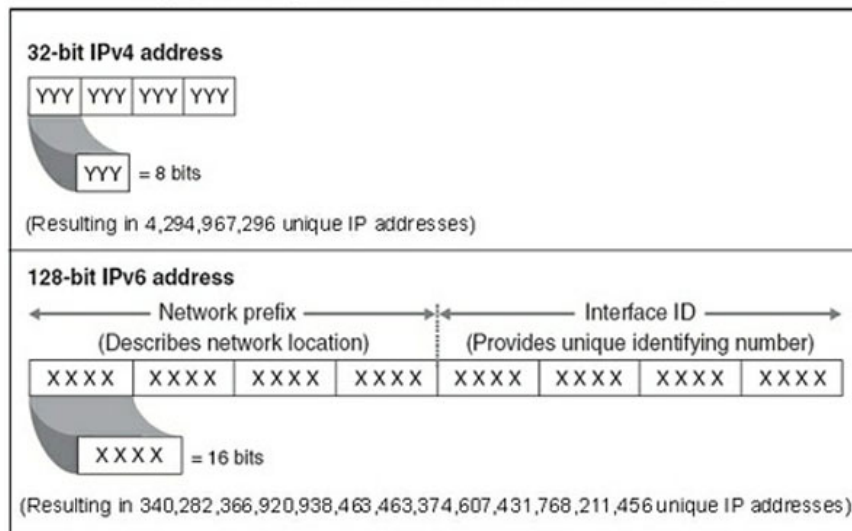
32-bit IPv4 address

| YYY | YYY | YYY | YYY |
|---|---|---|---|

YYY = 8 bits

(Resulting in 4,294,967,296 unique IP addresses)

128-bit IPv6 address

Network prefix
(Describes network location)

Interface ID
(Provides unique identifying number)

| XXXX | XXXX | XXXX | XXXX | XXXX | XXXX | XXXX | XXXX |
|---|---|---|---|---|---|---|---|

XXXX = 16 bits

(Resulting in 340,282,366,920,938,463,463,374,607,431,768,211,456 unique IP addresses)